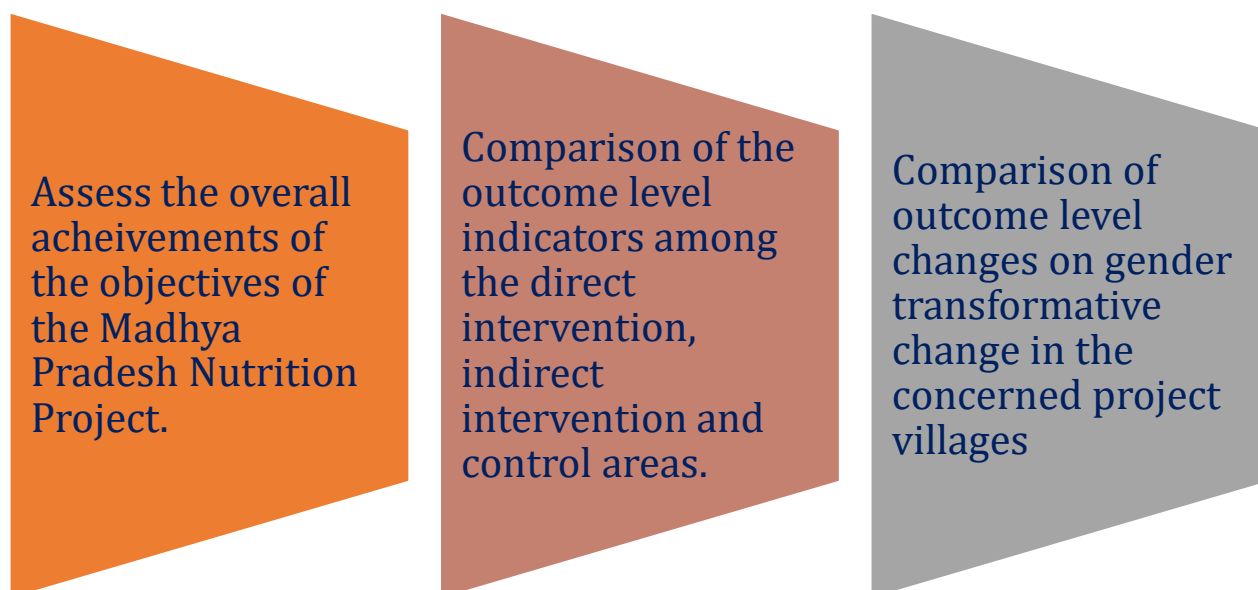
Assess the overall acheivements of the objectives of the Madhya Pradesh Nutrition Project.

Comparison of the outcome level indicators among the direct intervention, indirect intervention and control areas.

Comparison of outcome level changes on gender transformative change in the concerned project villages